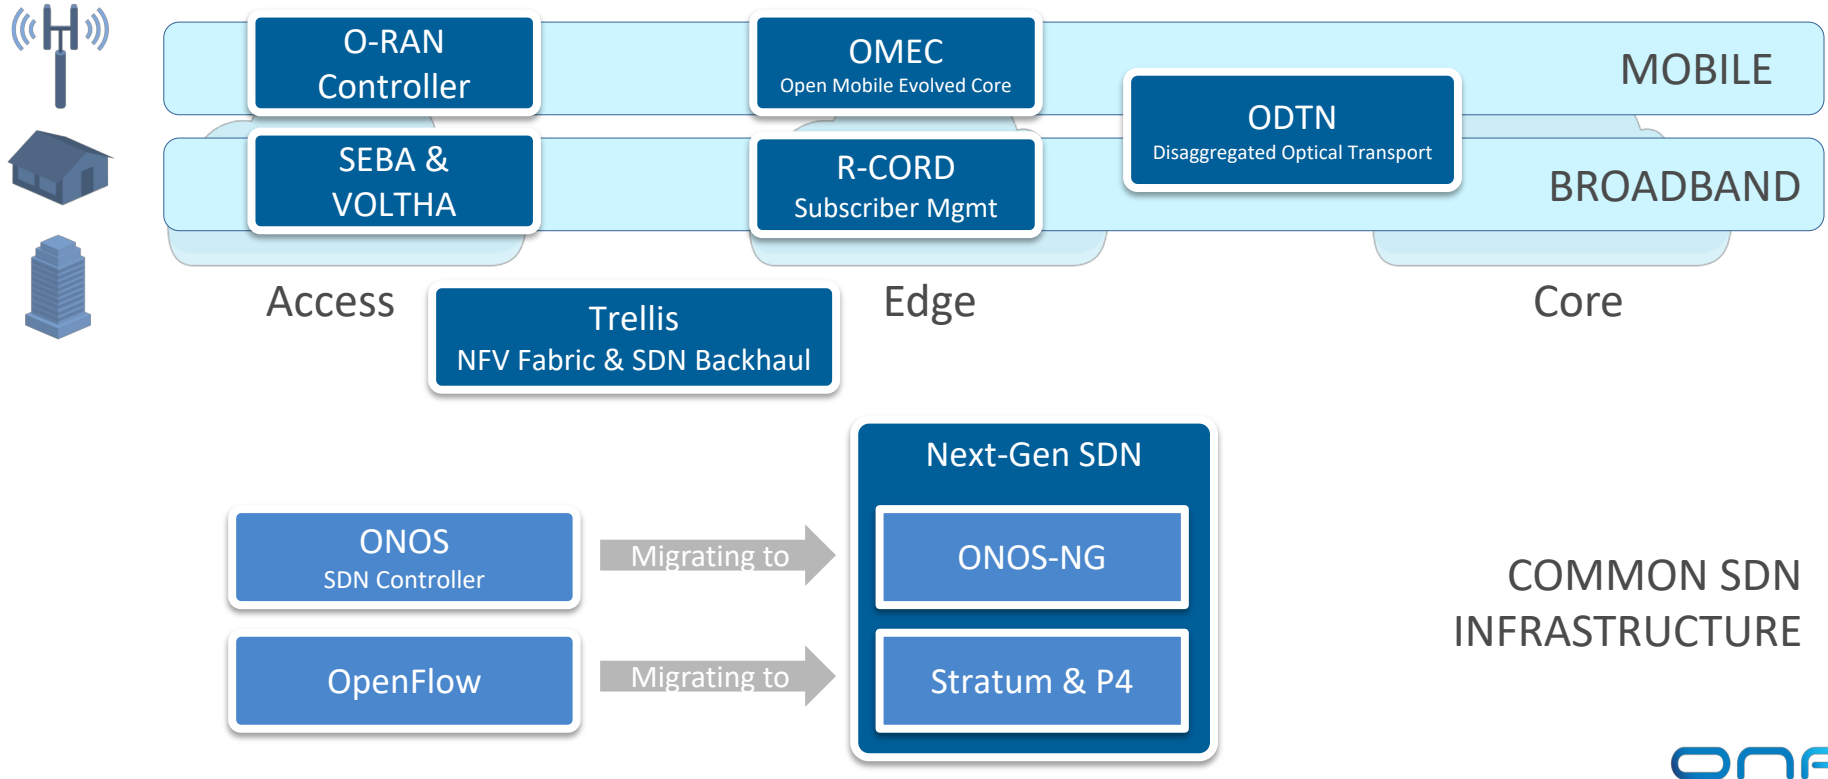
O-RAN Controller

OMEC
Open Mobile Evolved Core

MOBILE

ODTN
Disaggregated Optical Transport

SEBA & VOLTHA

R-CORD
Subscriber Mgmt

BROADBAND

Access

Trellis
NFV Fabric & SDN Backhaul

Edge

Core

Next-Gen SDN

ONOS
SDN Controller

Migrating to

ONOS-NG

COMMON SDN INFRASTRUCTURE

OpenFlow

Migrating to

Stratum & P4

onf